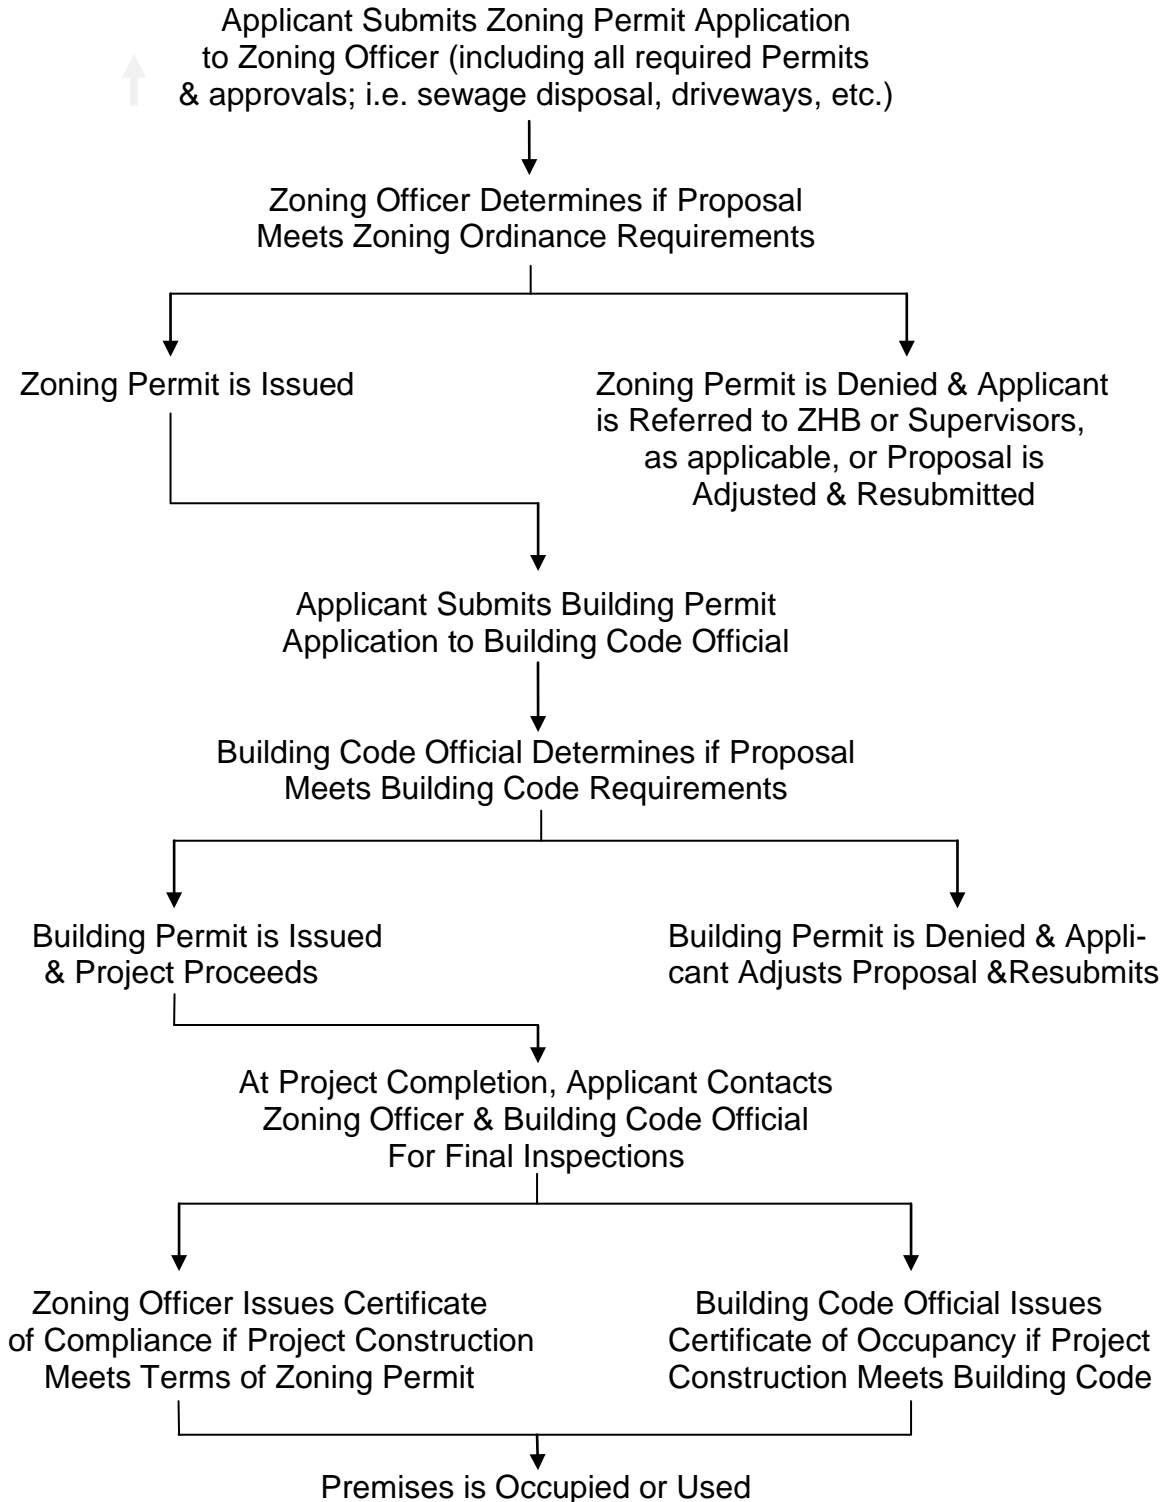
Applicant Submits Zoning Permit Application to Zoning Officer (including all required Permits & approvals; i.e. sewage disposal, driveways, etc.)

Zoning Officer Determines if Proposal Meets Zoning Ordinance Requirements

Zoning Permit is Issued

Zoning Permit is Denied & Applicant is Referred to ZHB or Supervisors, as applicable, or Proposal is Adjusted & Resubmitted

Applicant Submits Building Permit Application to Building Code Official

Building Code Official Determines if Proposal Meets Building Code Requirements

Building Permit is Issued & Project Proceeds

Building Permit is Denied & Applicant Adjusts Proposal &Resubmits

At Project Completion, Applicant Contacts Zoning Officer & Building Code Official For Final Inspections

Zoning Officer Issues Certificate of Compliance if Project Construction Meets Terms of Zoning Permit

Building Code Official Issues Certificate of Occupancy if Project Construction Meets Building Code

Premises is Occupied or Used